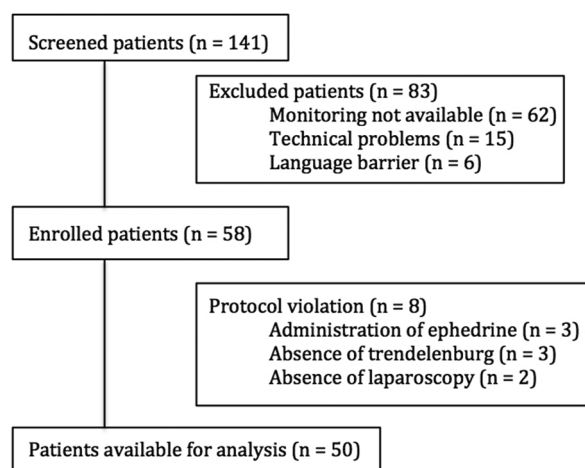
Screened patients (n = 141)

Excluded patients (n = 83)
Monitoring not available (n = 62)
Technical problems (n = 15)
Language barrier (n = 6)

Enrolled patients (n = 58)

Protocol violation (n = 8)
Administration of ephedrine (n = 3)
Absence of trendelenburg (n = 3)
Absence of laparoscopy (n = 2)

Patients available for analysis (n = 50)